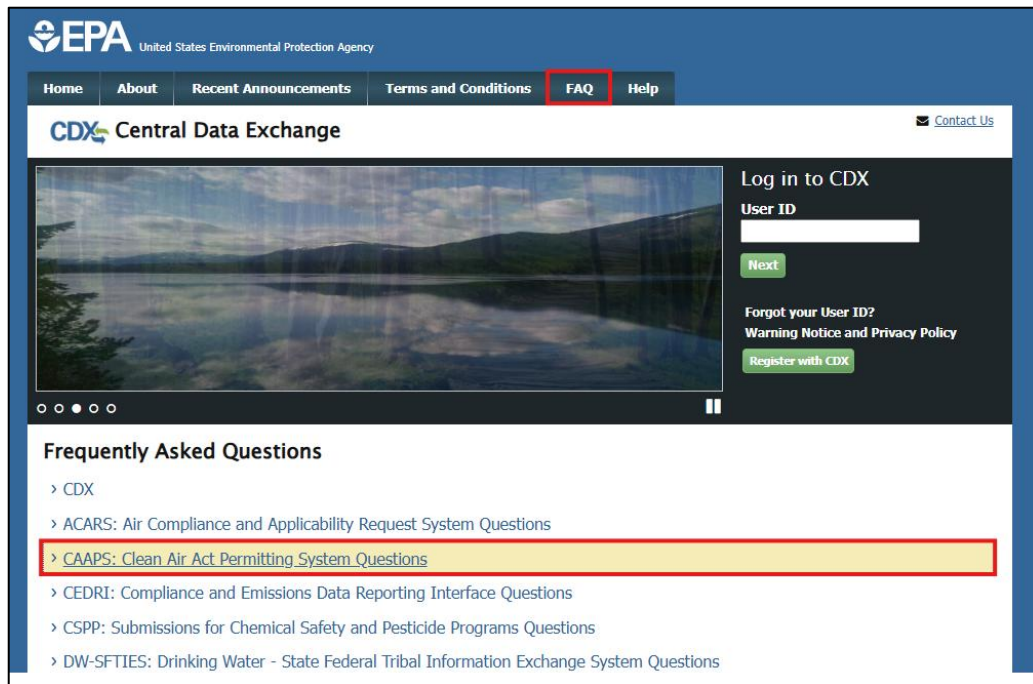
EPA United States Environmental Protection Agency

Home About Recent Announcements Terms and Conditions FAQ Help

CDX Central Data Exchange

Contact Us

Log in to CDX
User ID
Next

Forgot your User ID?
Warning Notice and Privacy Policy
Register with CDX

Frequently Asked Questions

› CDX
› ACARS: Air Compliance and Applicability Request System Questions
› CAAPS: Clean Air Act Permitting System Questions
› CEDRI: Compliance and Emissions Data Reporting Interface Questions
› CSPP: Submissions for Chemical Safety and Pesticide Programs Questions
› DW-SFTIES: Drinking Water - State Federal Tribal Information Exchange System Questions